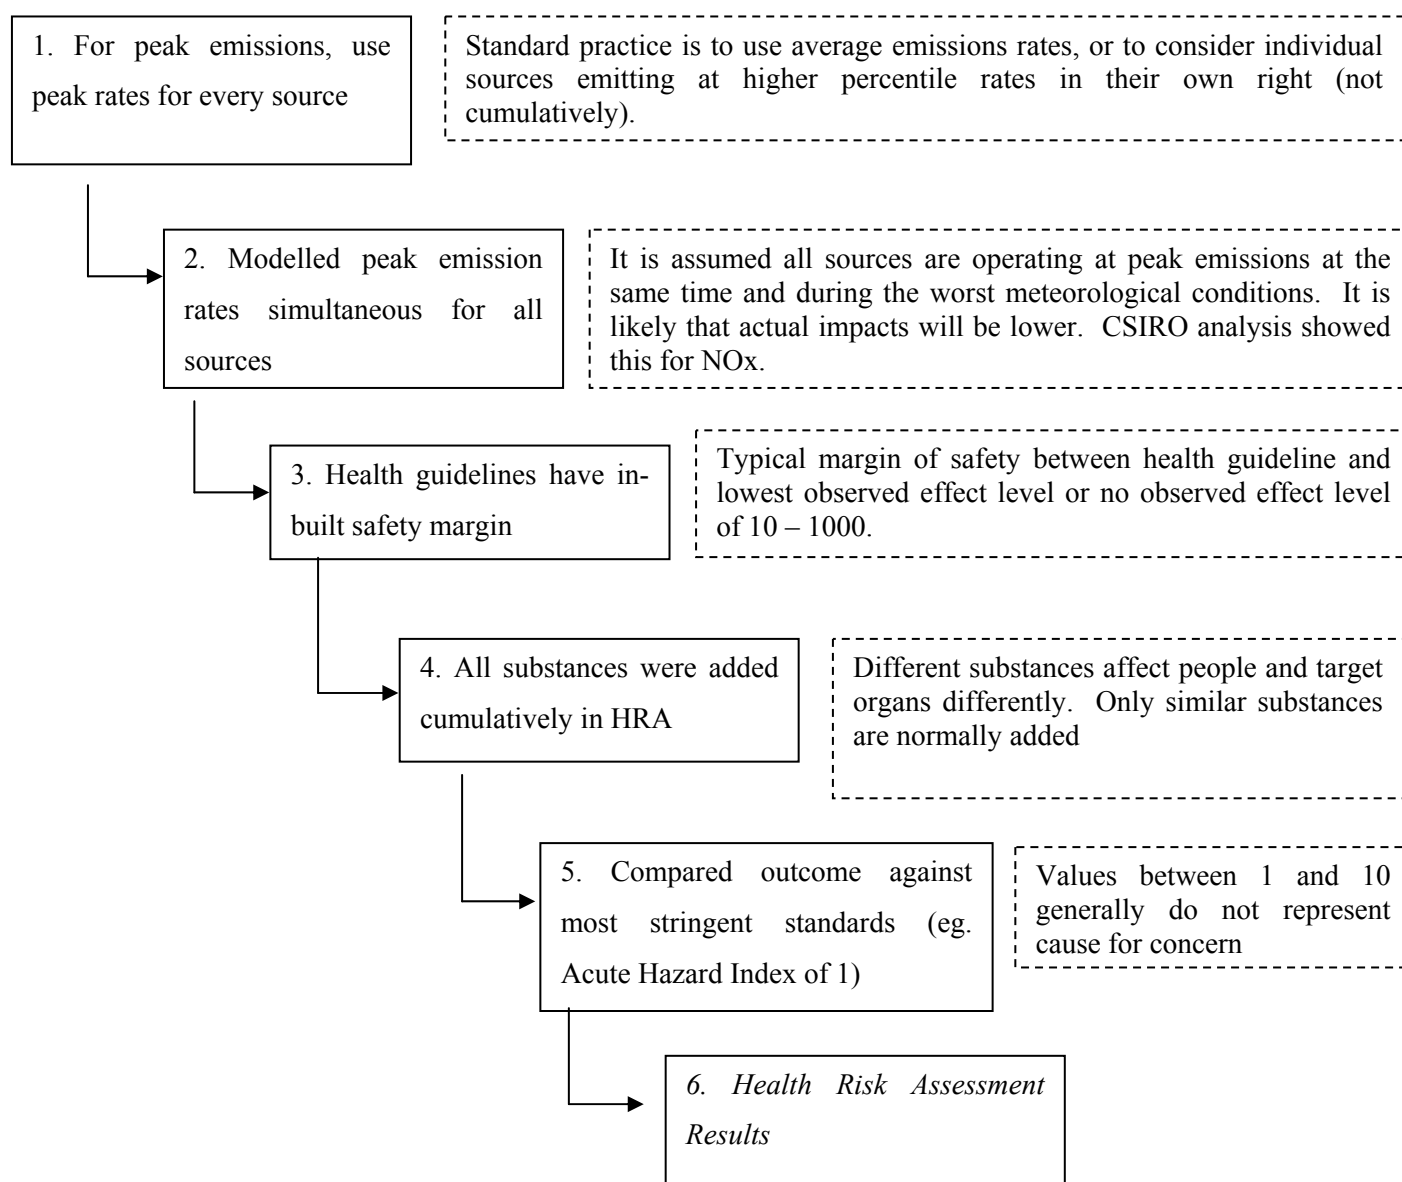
1. For peak emissions, use peak rates for every source

Standard practice is to use average emissions rates, or to consider individual sources emitting at higher percentile rates in their own right (not cumulatively).

2. Modelled peak emission rates simultaneous for all sources

It is assumed all sources are operating at peak emissions at the same time and during the worst meteorological conditions. It is likely that actual impacts will be lower. CSIRO analysis showed this for NOx.

3. Health guidelines have inbuilt safety margin

Typical margin of safety between health guideline and lowest observed effect level or no observed effect level of 10 – 1000.

4. All substances were added cumulatively in HRA

Different substances affect people and target organs differently. Only similar substances are normally added

5. Compared outcome against most stringent standards (eg. Acute Hazard Index of 1)

Values between 1 and 10 generally do not represent cause for concern

6. Health Risk Assessment Results